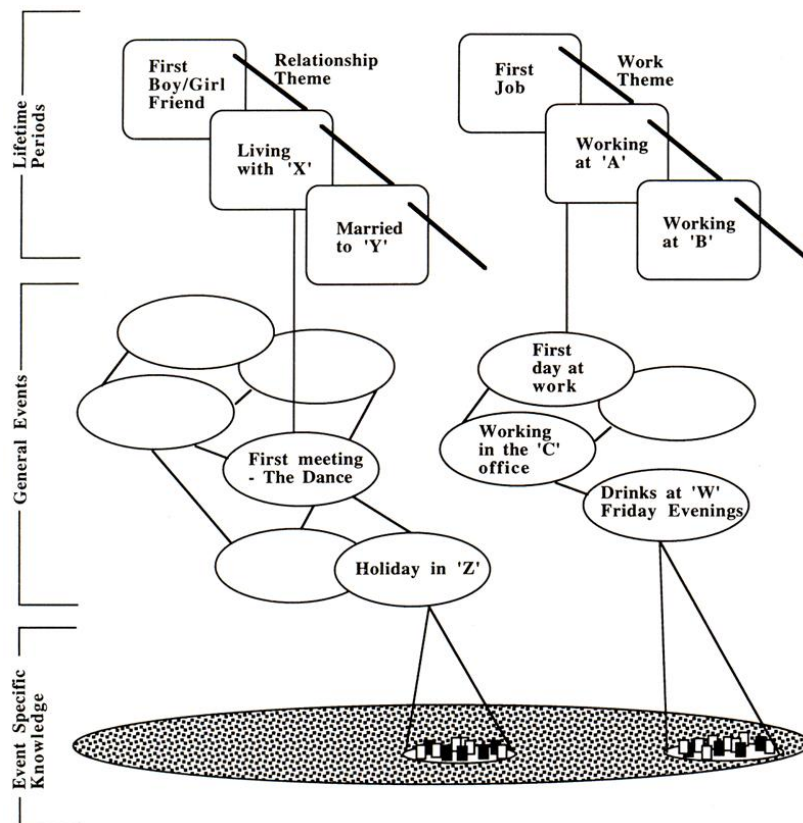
Lifetime Periods

First Boy/Girl Friend

Relationship Theme

Living with 'X'

Married to 'Y'

First Job

Work Theme

Working at 'A'

Working at 'B'

General Events

First meeting - The Dance

Holiday in 'Z'

First day at work

Working in the 'C' office

Drinks at 'W' Friday Evenings

Event Specific Knowledge